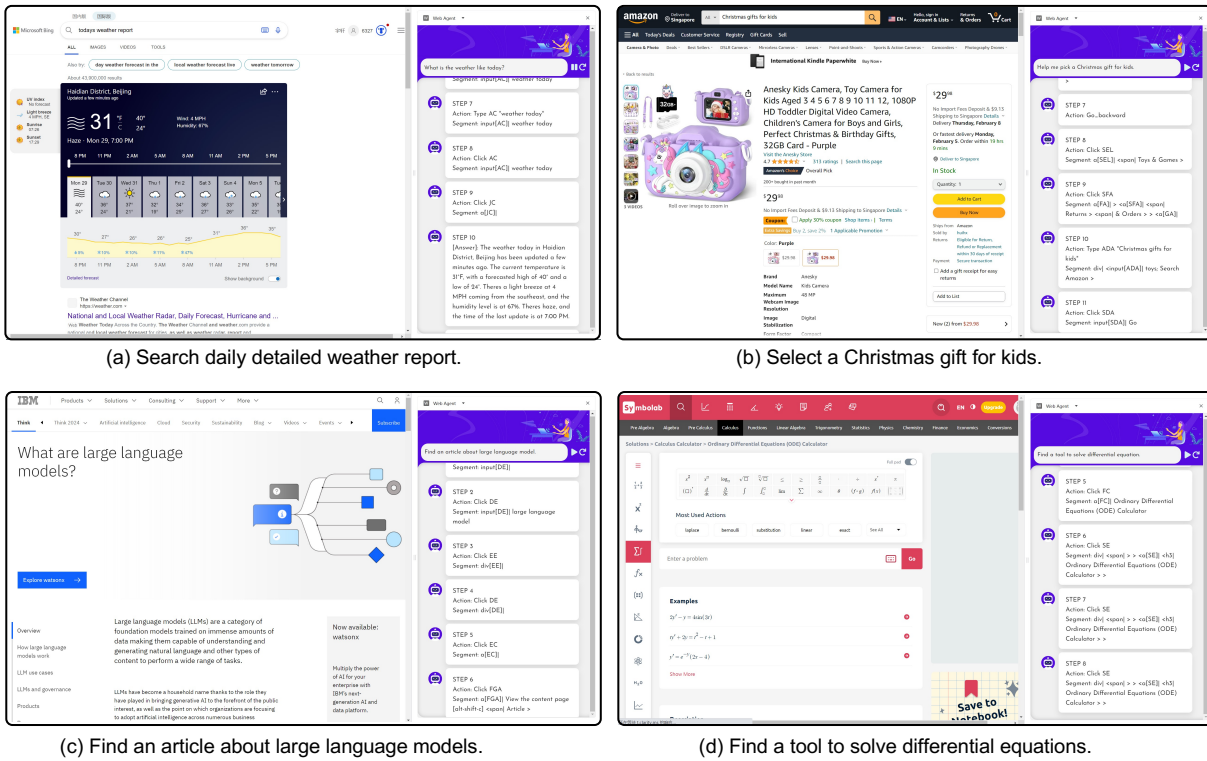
Microsoft Bing

todays weather report

ALL IMAGES VIDEOS TOOLS

Also try: day weather forecast in the | local weather forecast live | weather tomorrow

About 43,900,000 results

Haidian District, Beijing
Updated a few minutes ago

31 °F °C

40° 24°

Wind: 4 MPH
Humidity: 67%

Haze · Mon 29, 7:00 PM

8 PM 11 PM 2 AM 5 AM 8 AM 11 AM 2 PM 5 PM

Mon 29 | Tue 30 | Wed 31 | Thu 1 | Fri 2 | Sat 3 | Sun 4 | Mon 5 | Tue 6

40° 24° | 36° 27° | 37° 21° | 37° 18° | 36° 19° | 35° 20° | 39° 25° | 38° 27° | 45° 27°

Detailed forecast

Show background

The Weather Channel
https://weather.com

National and Local Weather Radar, Daily Forecast, Hurricane and ...

Web Agent

What is the weather like today?

Segment: input[AC]| weather today

STEP 7
Action: Type AC "weather today"
Segment: input[AC]| weather today

STEP 8
Action: Click AC
Segment: input[AC]| weather today

STEP 9
Action: Click JC
Segment: a[JC]|

STEP 10
[Answer]: The weather today in Haidian District, Beijing has been updated a few minutes ago. The current temperature is 31°F, with a forecasted high of 40° and a low of 24°. There's a light breeze at 4 MPH coming from the southeast, and the humidity level is at 67%. There's haze, and the time of the last update is at 7:00 PM.

(a) Search daily detailed weather report.

amazon

Christmas gifts for kids

All Today's Deals Customer Service Registry Gift Cards Sell

International Kindle Paperwhite

Anesky Kids Camera, Toy Camera for Kids Aged 3 4 5 6 7 8 9 10 11 12, 1080P HD Toddler Digital Video Camera, Children's Camera for Boys and Girls, Perfect Christmas & Birthday Gifts, 32GB Card - Purple

Visit the Anesky Store

$29.99

In Stock

Add to Cart

Buy Now

Web Agent

Help me pick a Christmas gift for kids.

STEP 7
Action: Go...backward

STEP 8
Action: Click SEL
Segment: a[SEL]| <span>| Toys & Games >

STEP 9
Action: Click SFA
Segment: a[FA]| > <a[SFA]| <span| Returns > <span| & Orders > > <a[GA]|

STEP 10
Action: Type ADA "Christmas gifts for kids"
Segment: div| <input[ADA]| toys: Search Amazon >

STEP 11
Action: Click SDA
Segment: input[SDA]| Go

(b) Select a Christmas gift for kids.

IBM

Products Solutions Consulting Support More

Think Think 2024 Artificial intelligence Cloud Security Sustainability Blog Videos Events

Subscribe

What are large language models?

Explore watsonx

Overview
How large language models work
LLM use cases
LLMs and governance
Products

Large language models (LLMs) are a category of foundation models trained on immense amounts of data making them capable of understanding and generating natural language and other types of content to perform a wide range of tasks.

LLMs have become a household name thanks to the role they have played in bringing generative AI to the forefront of the public interest, as well as the point on which organizations are focusing to adopt artificial intelligence across numerous business

Now available: watsonx

Multiply the power of AI for your enterprise with IBM's next-generation AI and data platform.

Web Agent

Find an article about large language model.

Segment: input[DE]|

STEP 2
Action: Click DE
Segment: input[DE]| large language model

STEP 3
Action: Click EE
Segment: div[EE]|

STEP 4
Action: Click DE
Segment: div[DE]|

STEP 5
Action: Click EC
Segment: a[EC]|

STEP 6
Action: Click FGA
Segment: a[FGA]| View the content page [alt-shift-c] <span| Article >

(c) Find an article about large language models.

Symbolab

Pre Algebra Algebra Pre Calculus Calculus Functions Linear Algebra Trigonometry Statistics Physics Chemistry Finance Economics Conversions

Solutions > Calculus Calculator > Ordinary Differential Equations (ODE) Calculator

Most Used Actions

laplace bernoulli substitution linear exact See All

Enter a problem

Go

Examples

$2y'-y=4\sin(3t)$

$ty'+2y=t^2-t+1$

$y'=e^{-y}(2x-4)$

Show More

Save to Notebook!

Web Agent

Find a tool to solve differential equation.

STEP 5
Action: Click FC
Segment: a[FC]| Ordinary Differential Equations (ODE) Calculator

STEP 6
Action: Click SE
Segment: div| <span| > > <a[SE]| <h3| Ordinary Differential Equations (ODE) Calculator > >

STEP 7
Action: Click SE
Segment: div| <span| > > <a[SE]| <h3| Ordinary Differential Equations (ODE) Calculator > >

STEP 8
Action: Click SE
Segment: div| <span| > > <a[SE]| <h3| Ordinary Differential Equations (ODE) Calculator > >

(d) Find a tool to solve differential equations.